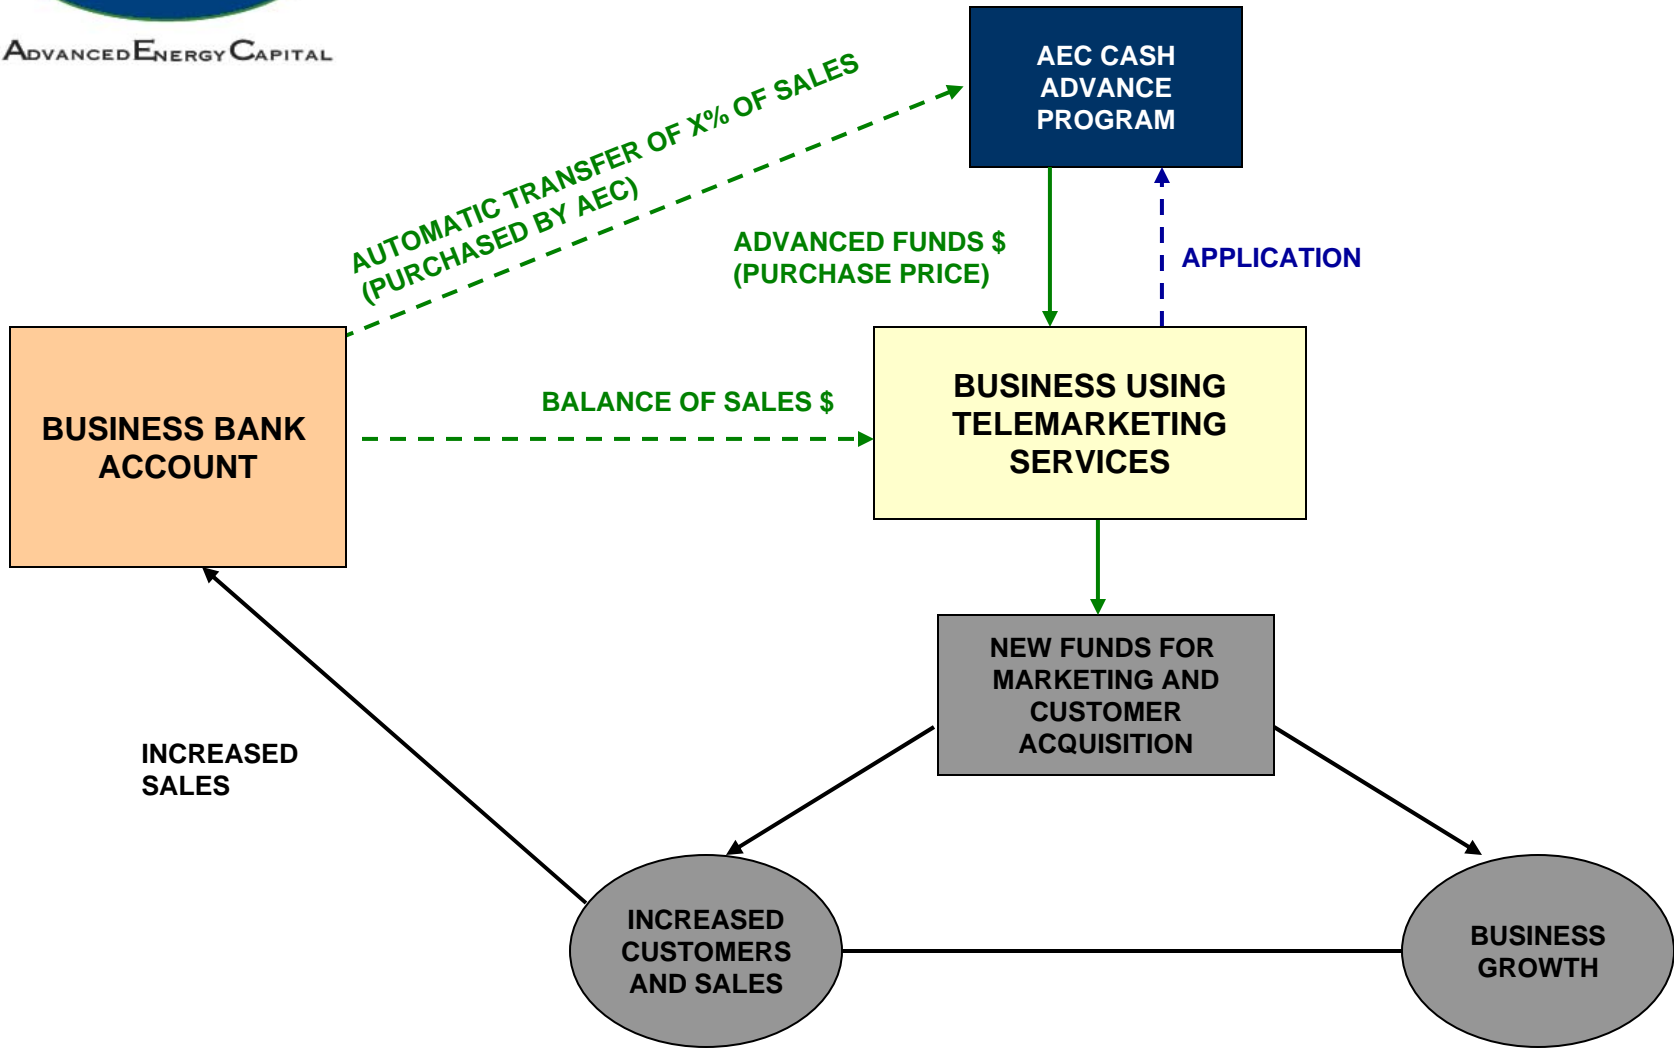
AdvancedEnergyCapital

AEC CASH ADVANCE PROGRAM

AUTOMATIC TRANSFER OF X% OF SALES (PURCHASED BY AEC)

ADVANCED FUNDS $ (PURCHASE PRICE)

APPLICATION

BUSINESS BANK ACCOUNT

BALANCE OF SALES $

BUSINESS USING TELEMARKETING SERVICES

NEW FUNDS FOR MARKETING AND CUSTOMER ACQUISITION

INCREASED SALES

INCREASED CUSTOMERS AND SALES

BUSINESS GROWTH